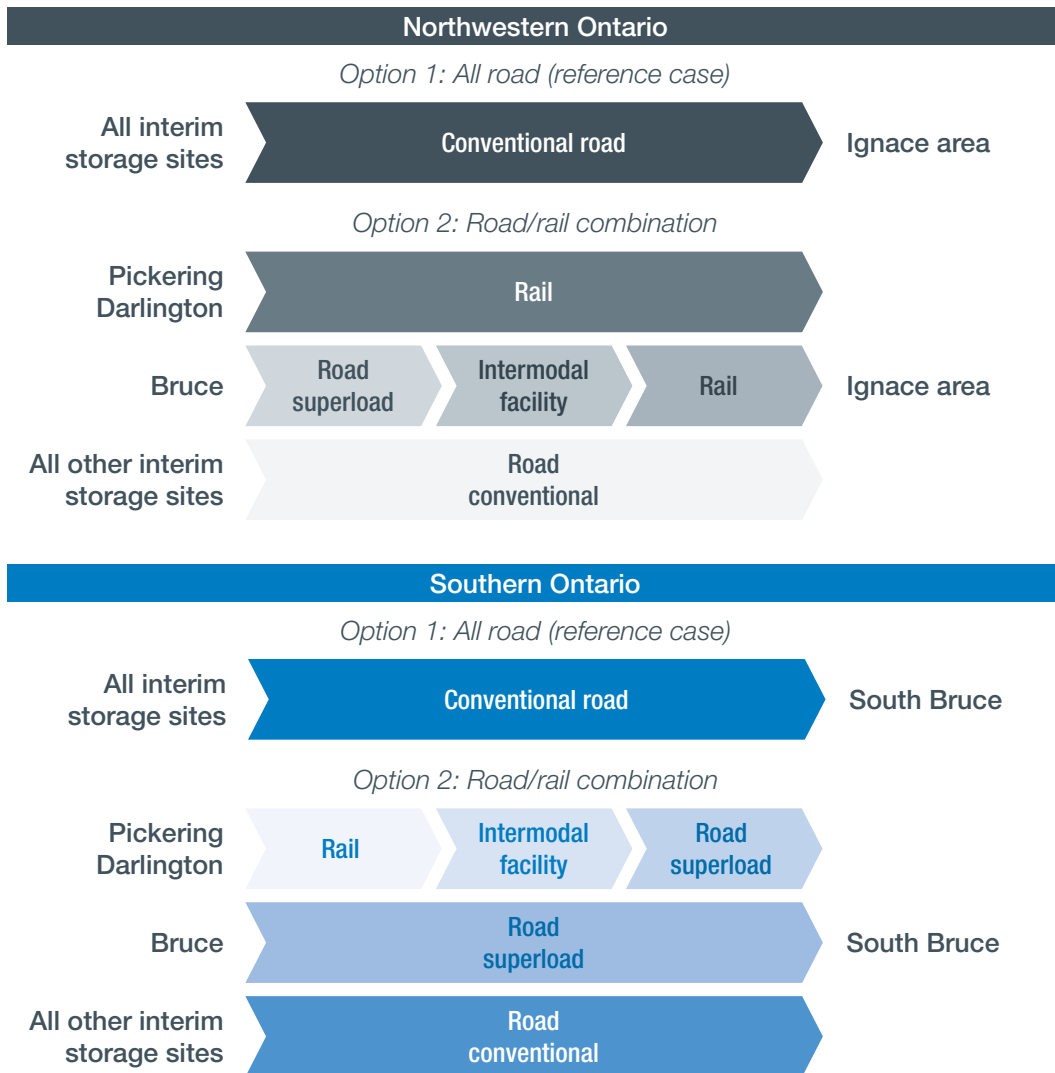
Northwestern Ontario

Option 1: All road (reference case)

All interim storage sites
Conventional road
Ignace area

Option 2: Road/rail combination

Pickering Darlington
Rail

Bruce
Road superload
Intermodal facility
Rail
Ignace area

All other interim storage sites
Road conventional

Southern Ontario

Option 1: All road (reference case)

All interim storage sites
Conventional road
South Bruce

Option 2: Road/rail combination

Pickering Darlington
Rail
Intermodal facility
Road superload

Bruce
Road superload
South Bruce

All other interim storage sites
Road conventional